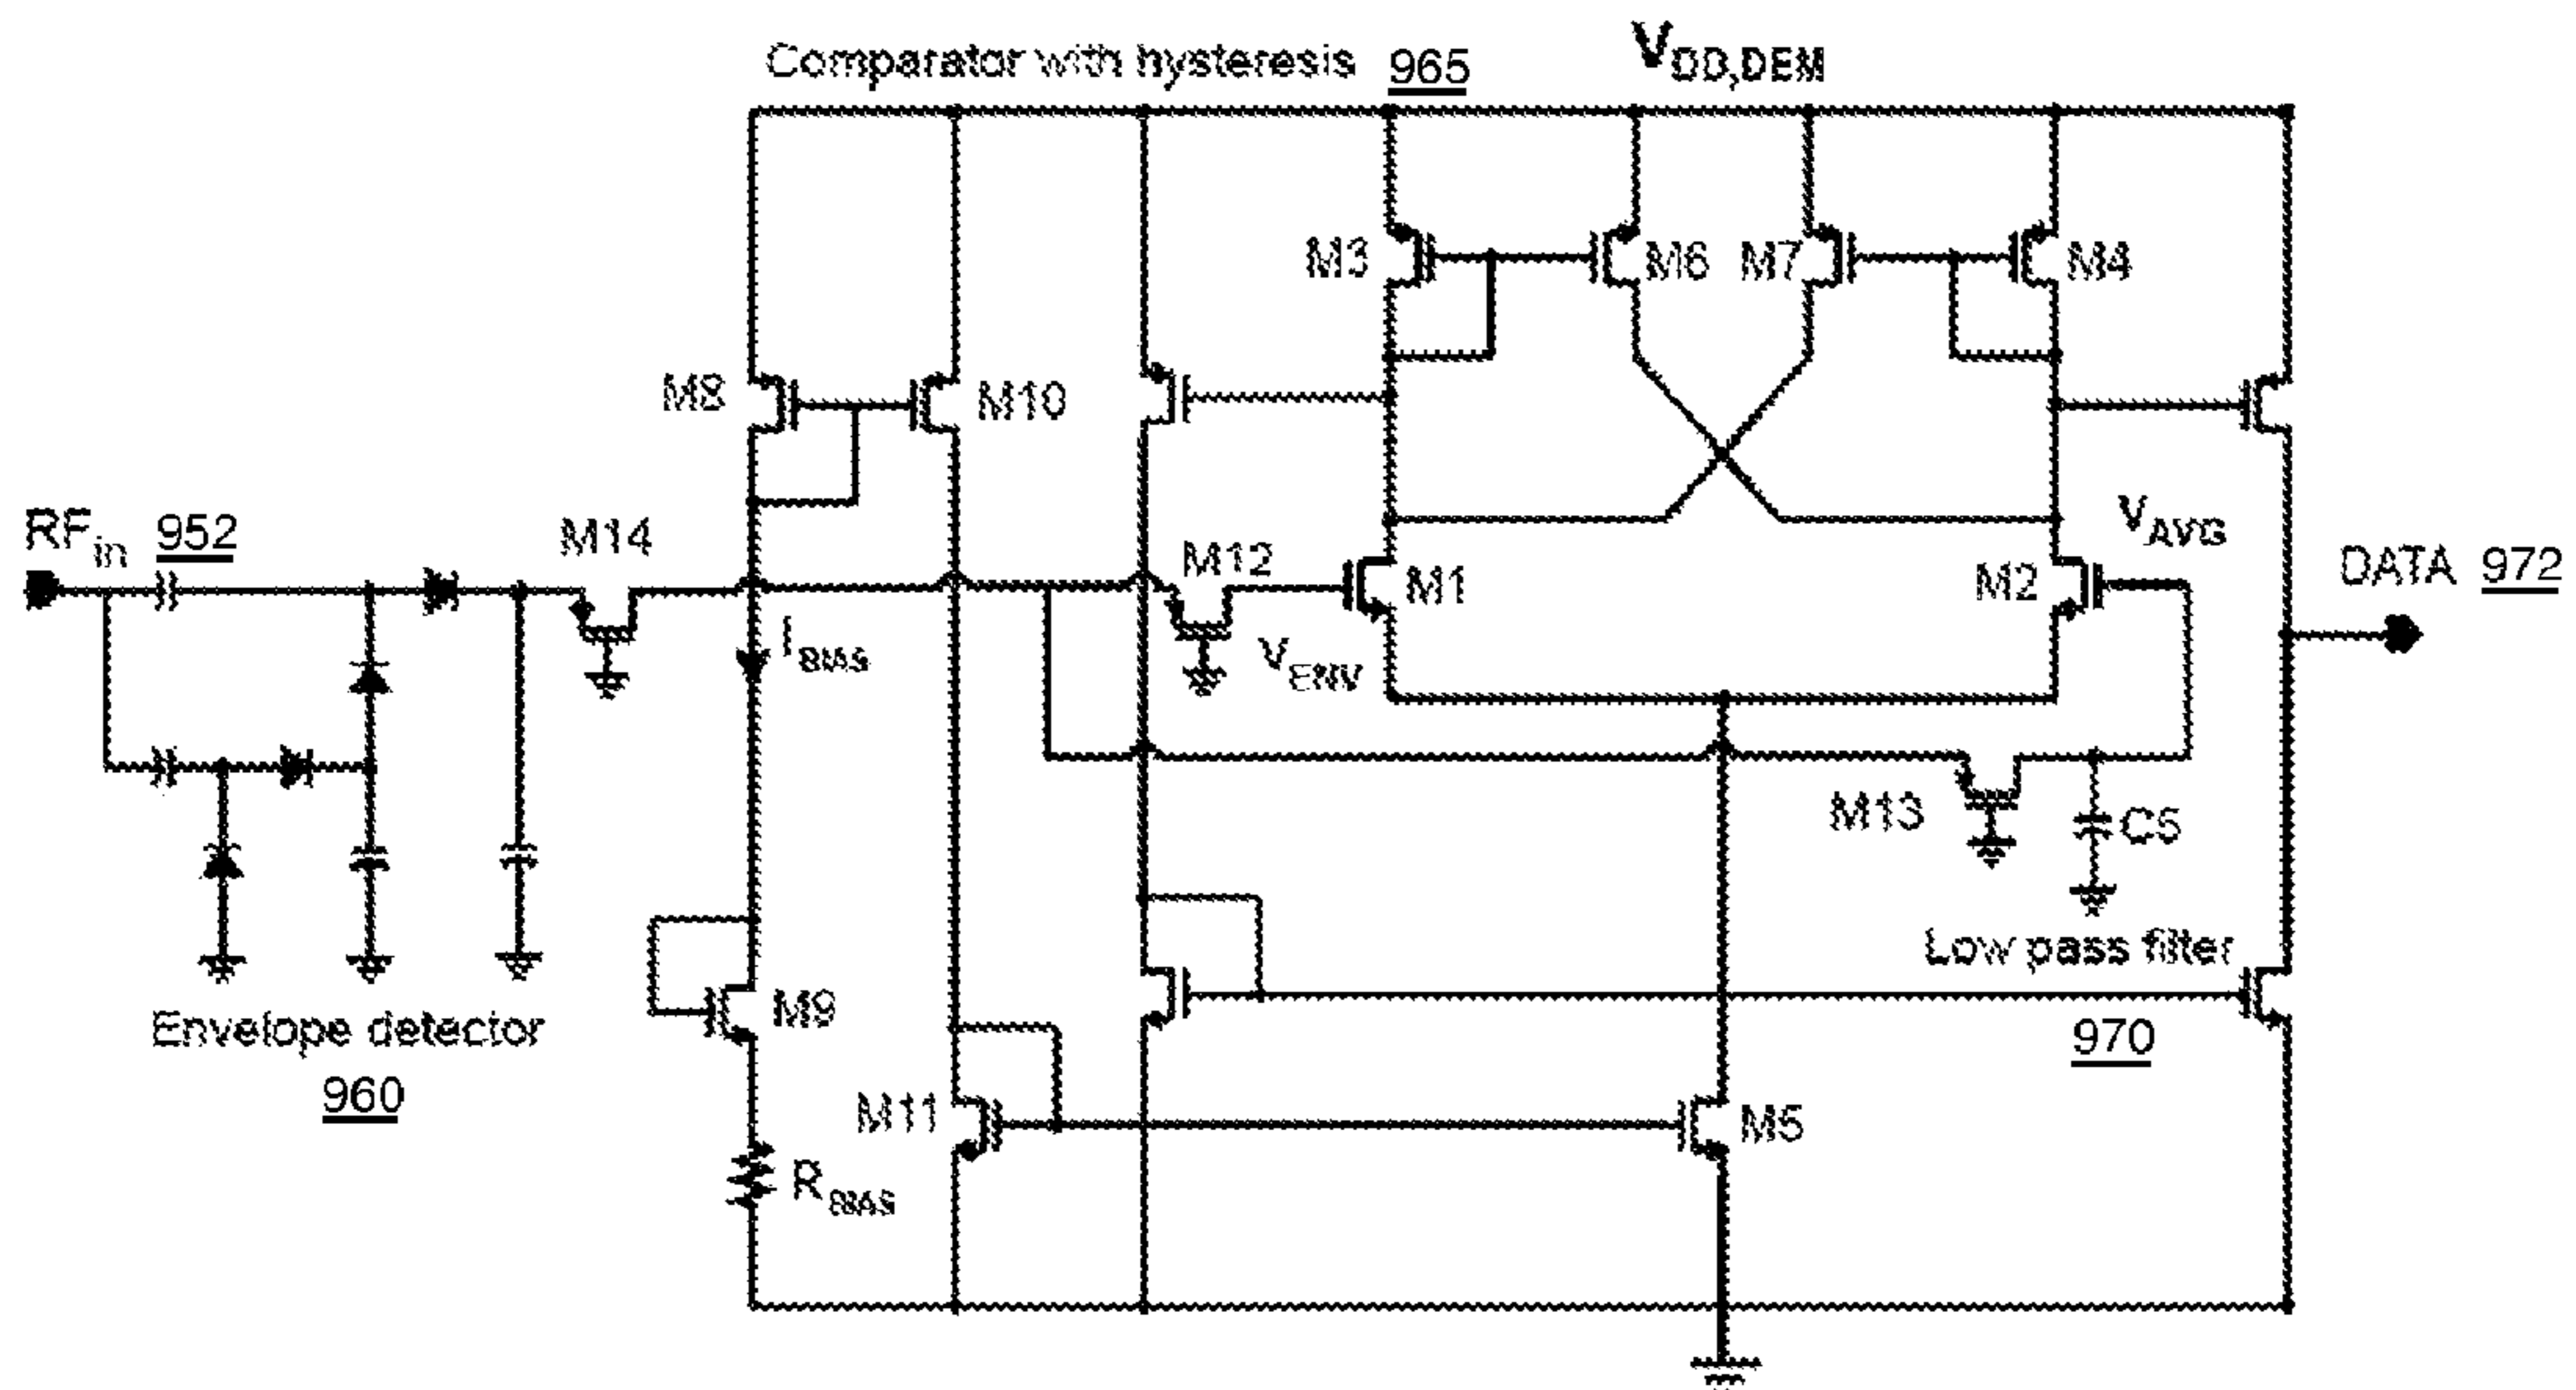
Comparator with hysteresis 965

$V_{DD,DEM}$

M3 M6 M7 M4

M8 M10

$RF_{in}$ 952

M14

M12

M1

M2

$V_{AVG}$

DATA 972

$I_{BIAS}$

$V_{ENV}$

M13

C5

Low pass filter

970

M9

Envelope detector

960

M11

M5

$R_{BIAS}$